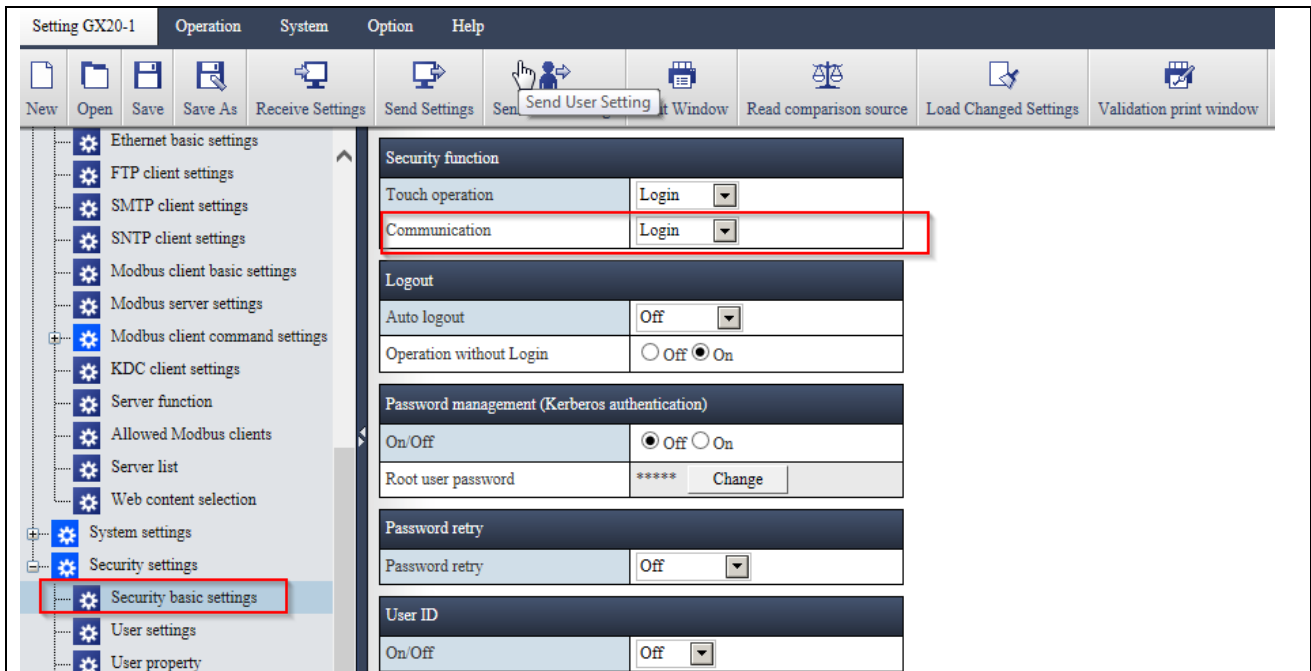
Setting GX20-1 Operation System Option Help

New Open Save Save As Receive Settings Send Settings Sen Send User Setting t Window Read comparison source Load Changed Settings Validation print window

Ethernet basic settings
FTP client settings
SMTP client settings
SNTP client settings
Modbus client basic settings
Modbus server settings
Modbus client command settings
KDC client settings
Server function
Allowed Modbus clients
Server list
Web content selection
System settings
Security settings
Security basic settings
User settings
User property

| Security function | |
|---|---|
| Touch operation | Login |
| Communication | Login |

| Logout | |
|---|---|
| Auto logout | Off |
| Operation without Login | ○ Off ◉ On |

| Password management (Kerberos authentication) | |
|---|---|
| On/Off | ◉ Off ○ On |
| Root user password | ***** Change |

| Password retry | |
|---|---|
| Password retry | Off |

| User ID | |
|---|---|
| On/Off | Off |